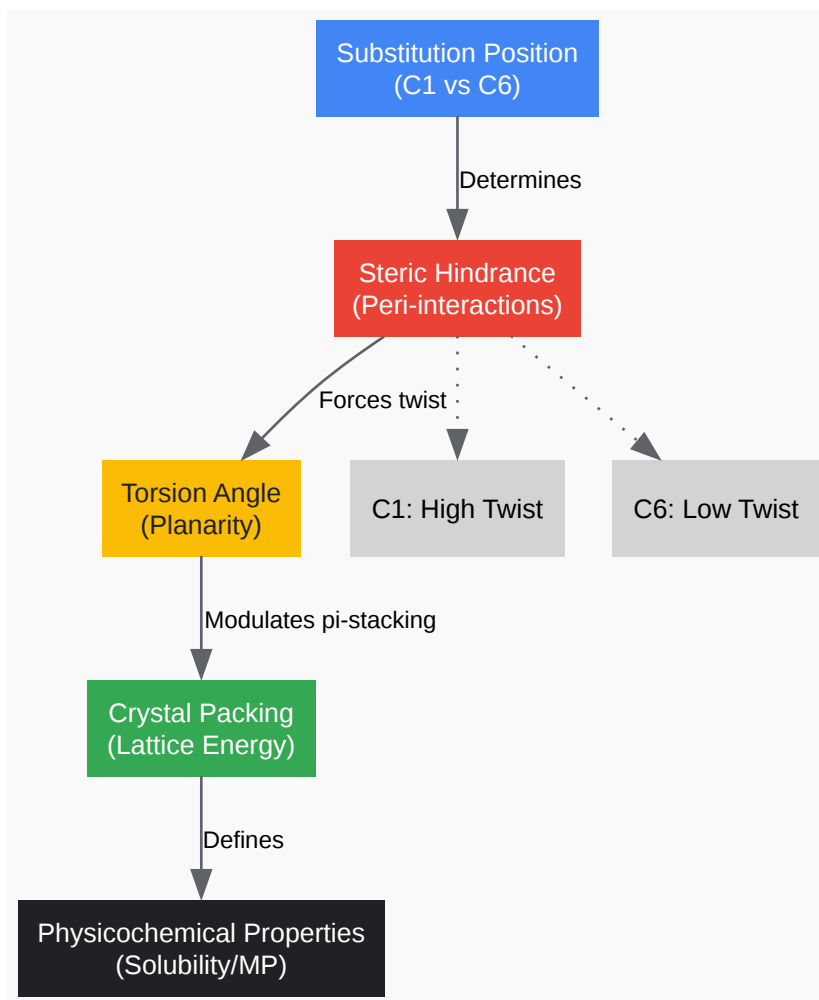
Substitution Position
(C1 vs C6)

Determines

Steric Hindrance
(Peri-interactions)

Forces twist

Torsion Angle
(Planarity)

C1: High Twist

C6: Low Twist

Modulates pi-stacking

Crystal Packing
(Lattice Energy)

Defines

Physicochemical Properties
(Solubility/MP)